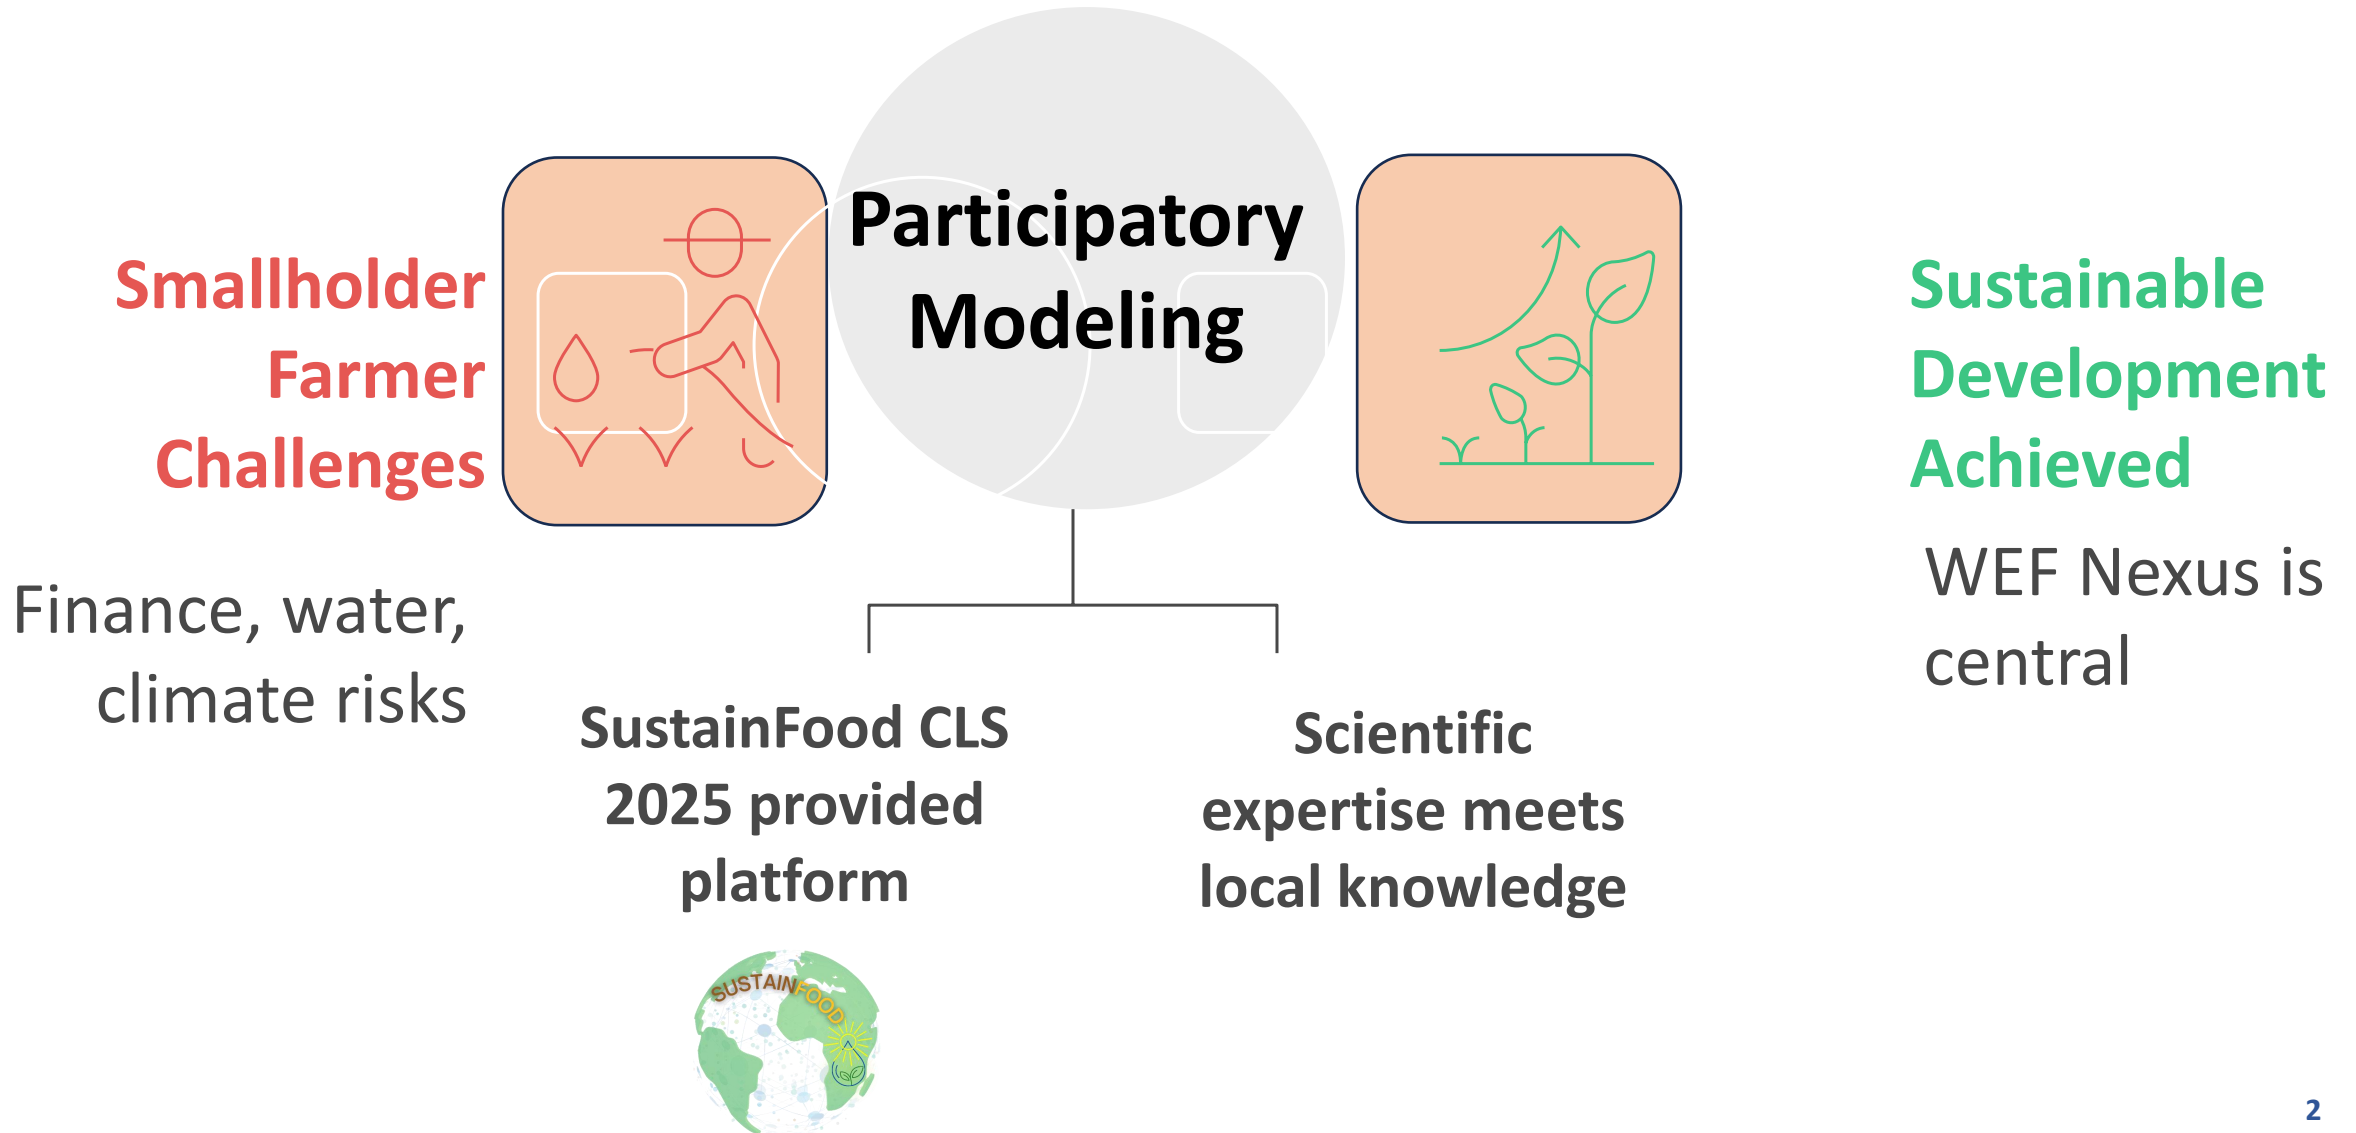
Smallholder Farmer Challenges

Finance, water, climate risks

Participatory Modeling

Sustainable Development Achieved

WEF Nexus is central

SustainFood CLS 2025 provided platform

SUSTAINFOOD

Scientific expertise meets local knowledge

2